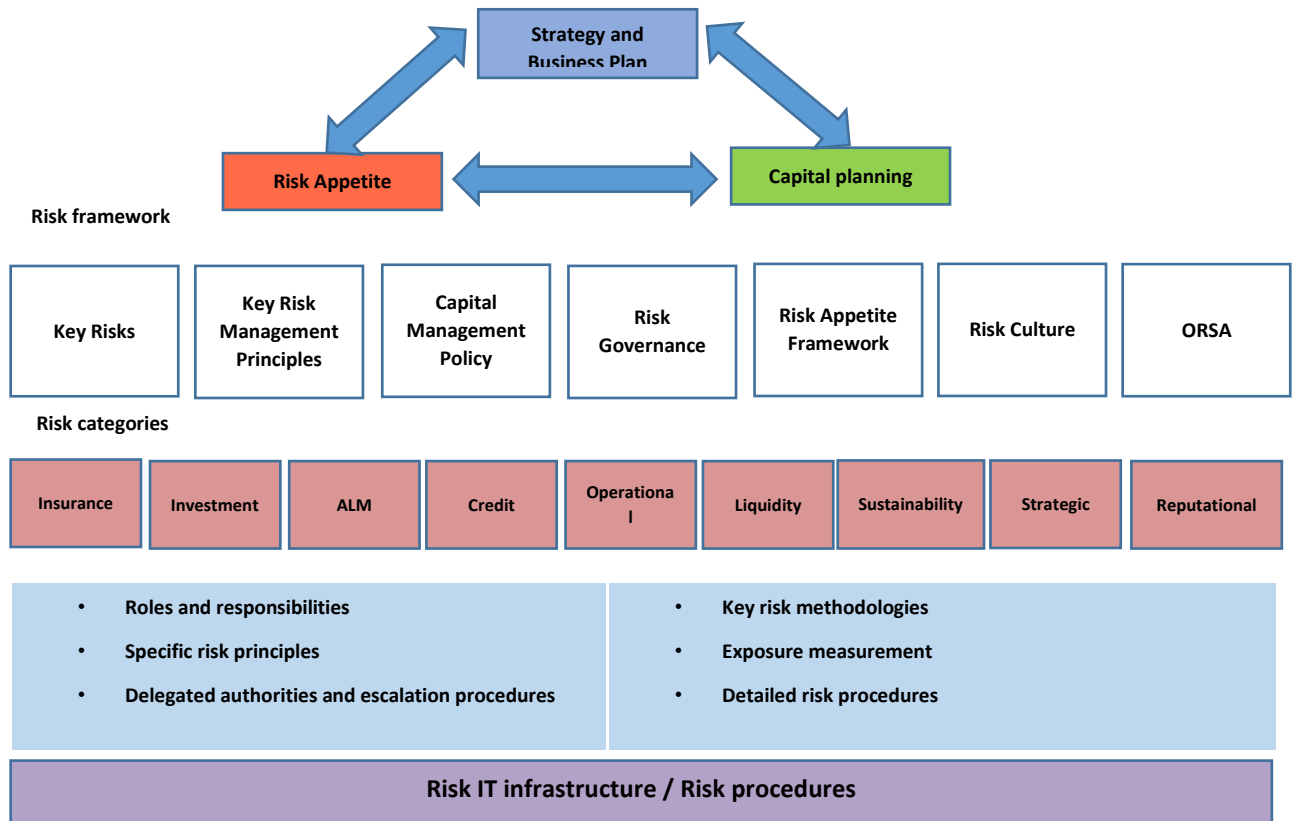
Strategy and Business Plan

Risk Appetite

Capital planning

Risk framework

Key Risks

Key Risk Management Principles

Capital Management Policy

Risk Governance

Risk Appetite Framework

Risk Culture

ORSA

Risk categories

Insurance

Investment

ALM

Credit

Operationa l

Liquidity

Sustainability

Strategic

Reputational

• Roles and responsibilities
• Specific risk principles
• Delegated authorities and escalation procedures

• Key risk methodologies
• Exposure measurement
• Detailed risk procedures

Risk IT infrastructure / Risk procedures